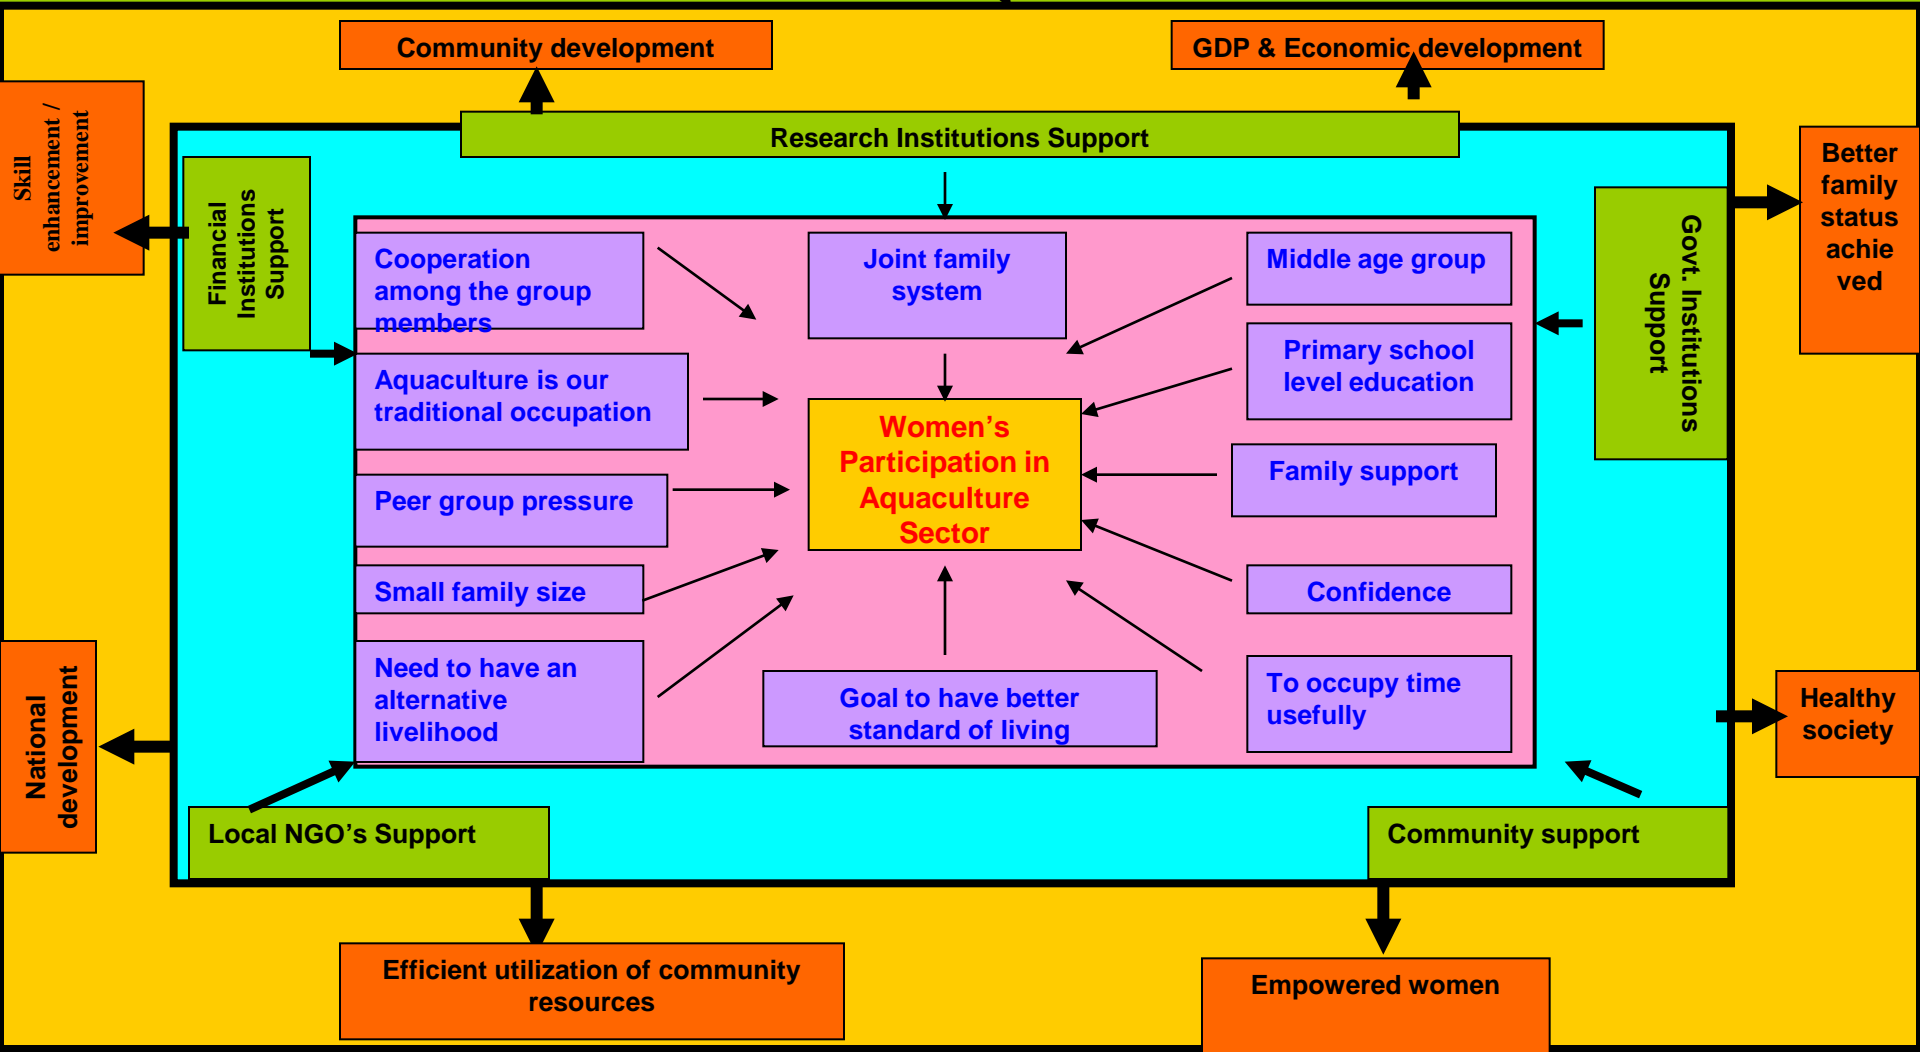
Community development

GDP & Economic development

Skill enhancement / improvement

Research Institutions Support

Better family status achie ved

Financial Institutions Support

Govt. Institutions Support

Cooperation among the group members

Joint family system

Middle age group

Aquaculture is our traditional occupation

Primary school level education

Women's Participation in Aquaculture Sector

Peer group pressure

Family support

Small family size

Confidence

Need to have an alternative livelihood

Goal to have better standard of living

To occupy time usefully

Healthy society

National development

Local NGO's Support

Community support

Efficient utilization of community resources

Empowered women